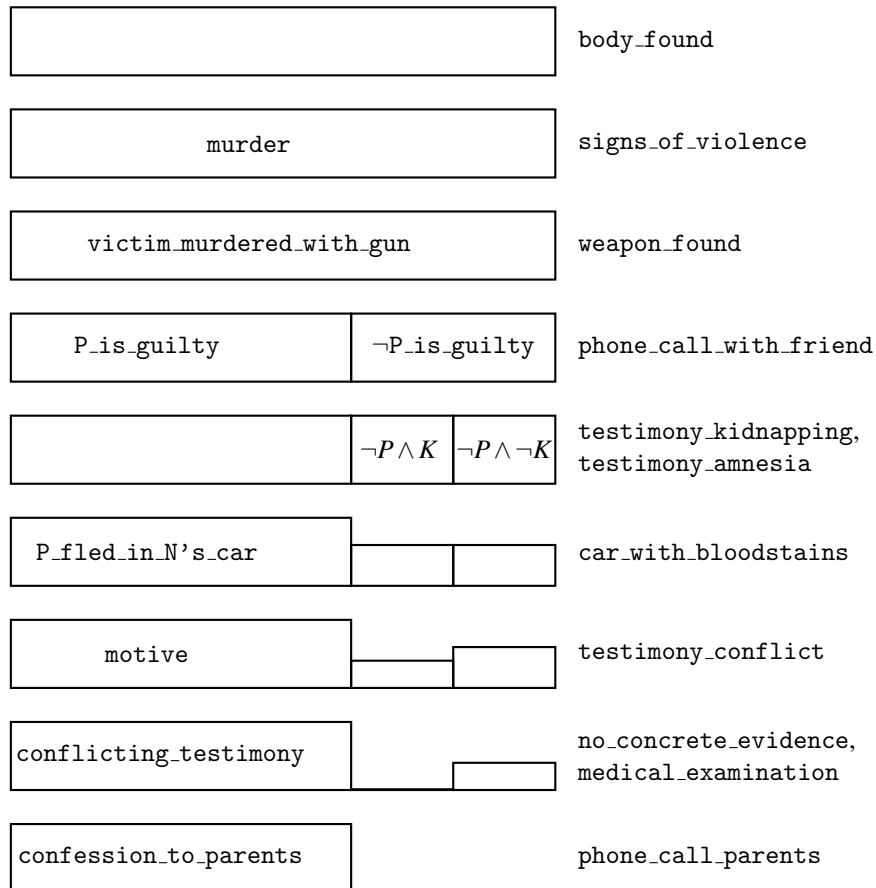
body_found

murder

signs_of_violence

victim_murdered_with_gun

weapon_found

P_is_guilty

$\neg$P_is_guilty

phone_call_with_friend

$\neg P \wedge K$

$\neg P \wedge \neg K$

testimony_kidnapping, testimony_amnesia

P_fled_in_N's_car

car_with_bloodstains

motive

testimony_conflict

conflicting_testimony

no_concrete_evidence, medical_examination

confession_to_parents

phone_call_parents